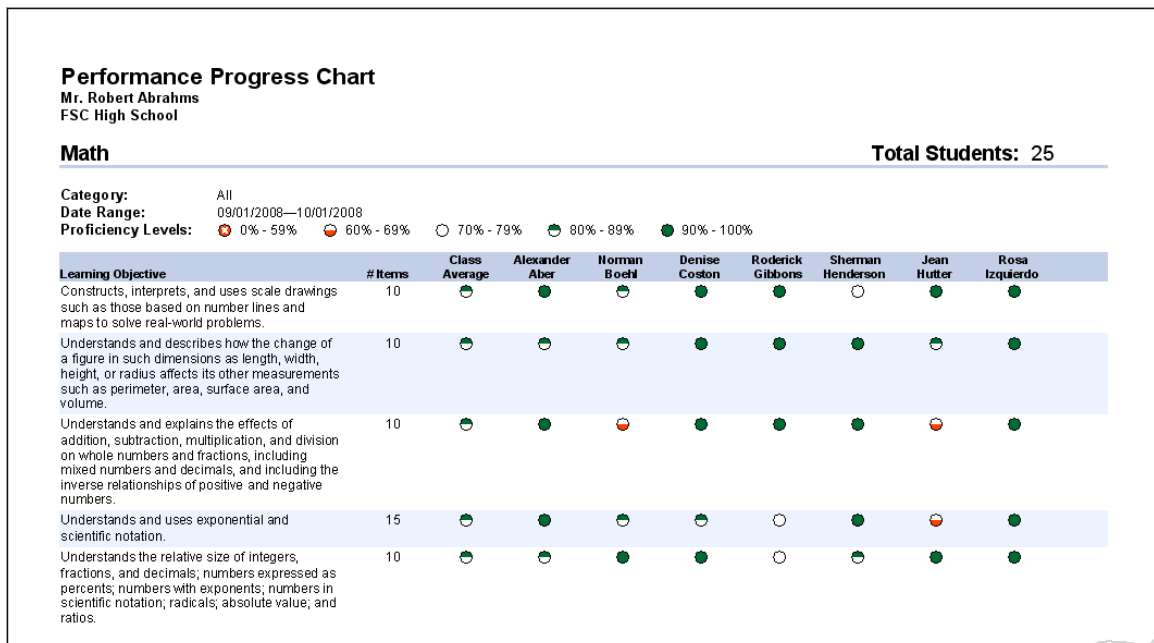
Performance Progress Chart
Mr. Robert Abrahms
FSC High School

Math

Total Students: 25

Category: All
Date Range: 09/01/2008—10/01/2008
Proficiency Levels: 0% - 59% 60% - 69% 70% - 79% 80% - 89% 90% - 100%

| Learning Objective | # Items | Class Average | Alexander Aber | Norman Boehl | Denise Coston | Roderick Gibbons | Sherman Henderson | Jean Hutter | Rosa Izquierdo |
|---|---|---|---|---|---|---|---|---|---|
| Constructs, interprets, and uses scale drawings such as those based on number lines and maps to solve real-world problems. | 10 | | | | | | | | |
| Understands and describes how the change of a figure in such dimensions as length, width, height, or radius affects its other measurements such as perimeter, area, surface area, and volume. | 10 | | | | | | | | |
| Understands and explains the effects of addition, subtraction, multiplication, and division on whole numbers and fractions, including mixed numbers and decimals, and including the inverse relationships of positive and negative numbers. | 10 | | | | | | | | |
| Understands and uses exponential and scientific notation. | 15 | | | | | | | | |
| Understands the relative size of integers, fractions, and decimals; numbers expressed as percents; numbers with exponents; numbers in scientific notation; radicals; absolute value; and ratios. | 10 | | | | | | | | |